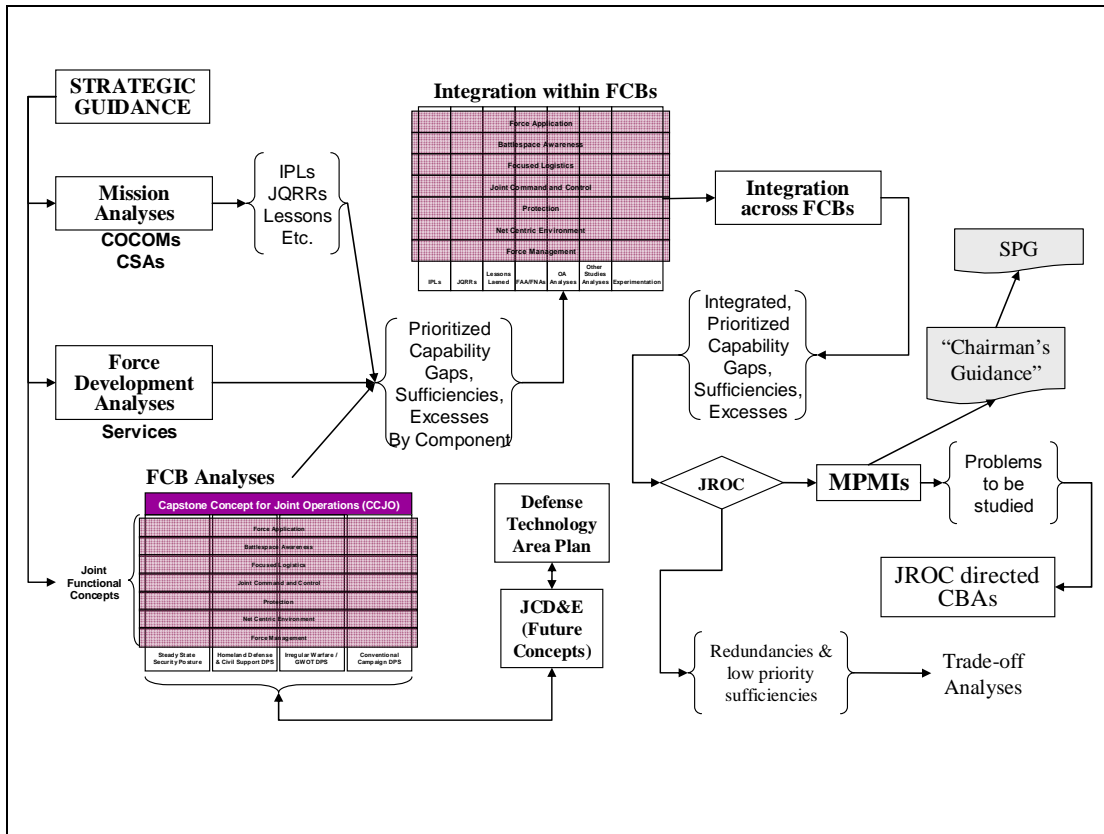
STRATEGIC GUIDANCE

Mission Analyses
COCOMs
CSAs

IPLs
JQRRs
Lessons
Etc.

Integration within FCBs

| Force Application |
|---|
| Battlespace Awareness |
| Focused Logistics |
| Joint Command and Control |
| Protection |
| Net Centric Environment |
| Force Management |

| IPLs | JQRRs | Lessons Learned | FAA/FNAs | OA Analyses | Other Studies Analyses | Experimentation |
|---|---|---|---|---|---|---|

Integration across FCBs

SPG

Force Development Analyses
Services

Prioritized Capability Gaps, Sufficiencies, Excesses By Component

Integrated, Prioritized Capability Gaps, Sufficiencies, Excesses

"Chairman's Guidance"

FCB Analyses

Capstone Concept for Joint Operations (CCJO)

Joint Functional Concepts

| Force Application |
|---|
| Battlespace Awareness |
| Focused Logistics |
| Joint Command and Control |
| Protection |
| Net Centric Environment |
| Force Management |

| Steady State Security Posture | Homeland Defense & Civil Support DPS | Irregular Warfare / GWOT DPS | Conventional Campaign DPS |
|---|---|---|---|

Defense Technology Area Plan

JCD&E (Future Concepts)

JROC

MPMIs

Problems to be studied

JROC directed CBAs

Redundancies & low priority sufficiencies

Trade-off Analyses